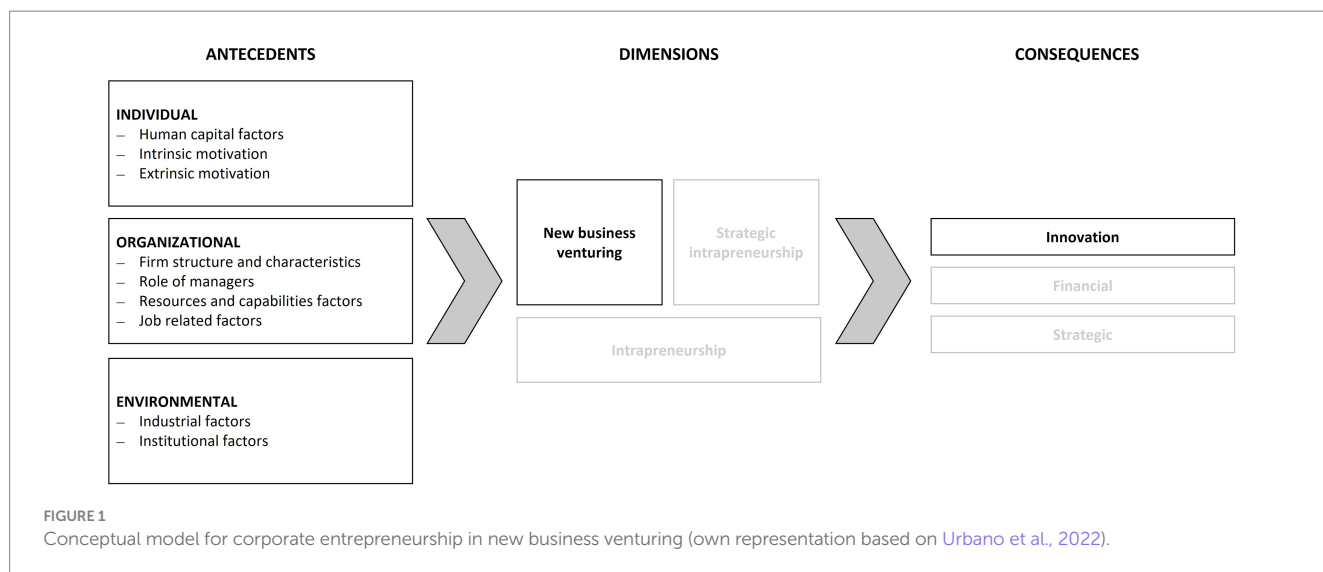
ANTECEDENTS

DIMENSIONS

CONSEQUENCES

INDIVIDUAL
– Human capital factors
– Intrinsic motivation
– Extrinsic motivation

ORGANIZATIONAL
– Firm structure and characteristics
– Role of managers
– Resources and capabilities factors
– Job related factors

ENVIRONMENTAL
– Industrial factors
– Institutional factors

New business venturing

Strategic intrapreneurship

Intrapreneurship

Innovation

Financial

Strategic

FIGURE 1
Conceptual model for corporate entrepreneurship in new business venturing (own representation based on Urbano et al., 2022).